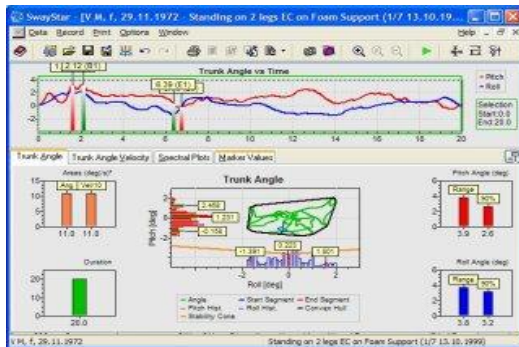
SwayStar - [V.M, f, 29.11.1972 - Standing on 2 legs EC on Foam Support (1/7 13.10.19...

Data Record Print Options Window

Help

Trunk Angle vs Time

2.12 (E1)

6.39 (E1)

Pitch

Roll

Selection
Start:0.0
End:20.0

2 4 6 8 10 12 14 16 18 20

Trunk Angle | Trunk Angle Velocity | Spectral Plots | Marker Values

Areas (deg/s)²

Ang | Vel/10

11.8 11.8

Trunk Angle

2.468

1.231

-0.156

-1.391 0.223 1.801

Pitch [deg]

Roll [deg]

Angle
Pitch Hist.
Stability Cone

Start Segment
Roll Hist.

End Segment
Convex Hull

Pitch Angle (deg)

Range | 90%

3.9 2.6

Duration

20.0

Roll Angle (deg)

Range | 90%

3.6 3.2

V.M, f, 29.11.1972

Standing on 2 legs EC on Foam Support (1/7 13.10.1999)